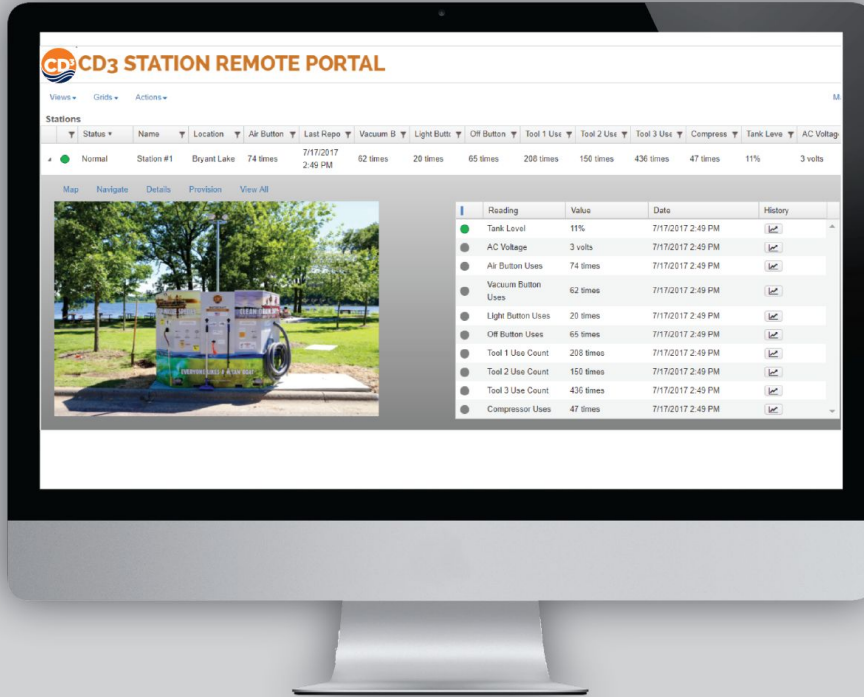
CD3 CD3 STATION REMOTE PORTAL

Views ▾ Grids ▾ Actions ▾ M

Stations

| Status | Name | Location | Air Button | Last Repo | Vacuum B | Light Butt | Off Button | Tool 1 Use | Tool 2 Use | Tool 3 Use | Compress | Tank Leve | AC Voltag |
|---|---|---|---|---|---|---|---|---|---|---|---|---|---|
| Normal | Station #1 | Bryant Lake | 74 times | 7/17/2017 2:49 PM | 62 times | 20 times | 65 times | 208 times | 150 times | 436 times | 47 times | 11% | 3 volts |

Map Navigate Details Provision View All

EVERYONE LIKES A CLEAN BOAT

| Reading | Value | Date | History |
|---|---|---|---|
| Tank Level | 11% | 7/17/2017 2:49 PM | |
| AC Voltage | 3 volts | 7/17/2017 2:49 PM | |
| Air Button Uses | 74 times | 7/17/2017 2:49 PM | |
| Vacuum Button Uses | 62 times | 7/17/2017 2:49 PM | |
| Light Button Uses | 20 times | 7/17/2017 2:49 PM | |
| Off Button Uses | 65 times | 7/17/2017 2:49 PM | |
| Tool 1 Use Count | 208 times | 7/17/2017 2:49 PM | |
| Tool 2 Use Count | 150 times | 7/17/2017 2:49 PM | |
| Tool 3 Use Count | 436 times | 7/17/2017 2:49 PM | |
| Compressor Uses | 47 times | 7/17/2017 2:49 PM | |